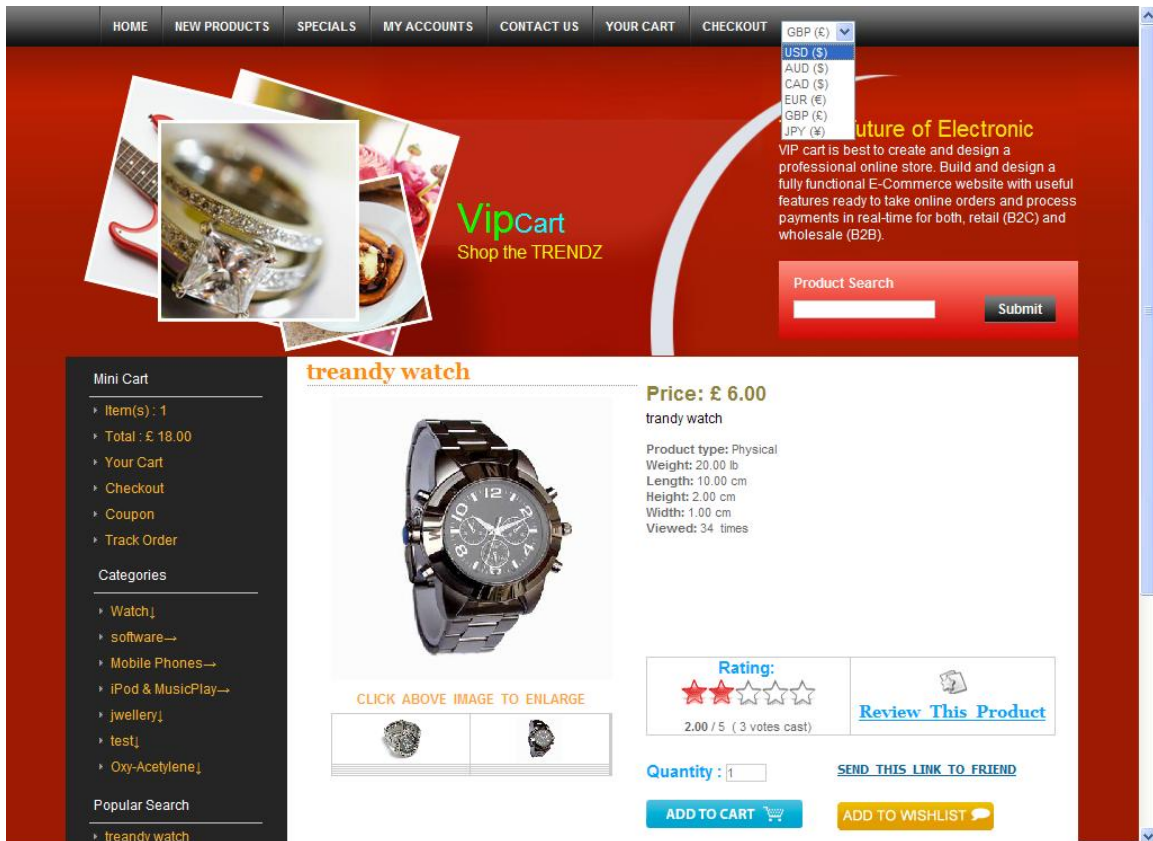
HOME NEW PRODUCTS SPECIALS MY ACCOUNTS CONTACT US YOUR CART CHECKOUT

GBP (£)
USD ($)
AUD ($)
CAD ($)
EUR (€)
GBP (£)
JPY (¥)

VipCart
Shop the TRENDZ

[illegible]uture of Electronic
VIP cart is best to create and design a professional online store. Build and design a fully functional E-Commerce website with useful features ready to take online orders and process payments in real-time for both, retail (B2C) and wholesale (B2B).

Product Search
Submit

Mini Cart
Item(s) : 1
Total : £ 18.00
Your Cart
Checkout
Coupon
Track Order

Categories
Watch↓
software→
Mobile Phones→
iPod & MusicPlay→
jwellery↓
test↓
Oxy-Acetylene↓

Popular Search
treandy watch

treandy watch

CLICK ABOVE IMAGE TO ENLARGE

Price: £ 6.00
trandy watch

Product type: Physical
Weight: 20.00 lb
Length: 10.00 cm
Height: 2.00 cm
Width: 1.00 cm
Viewed: 34 times

Rating:
2.00 / 5 ( 3 votes cast)

Review This Product

Quantity : 1

SEND THIS LINK TO FRIEND

ADD TO CART

ADD TO WISHLIST